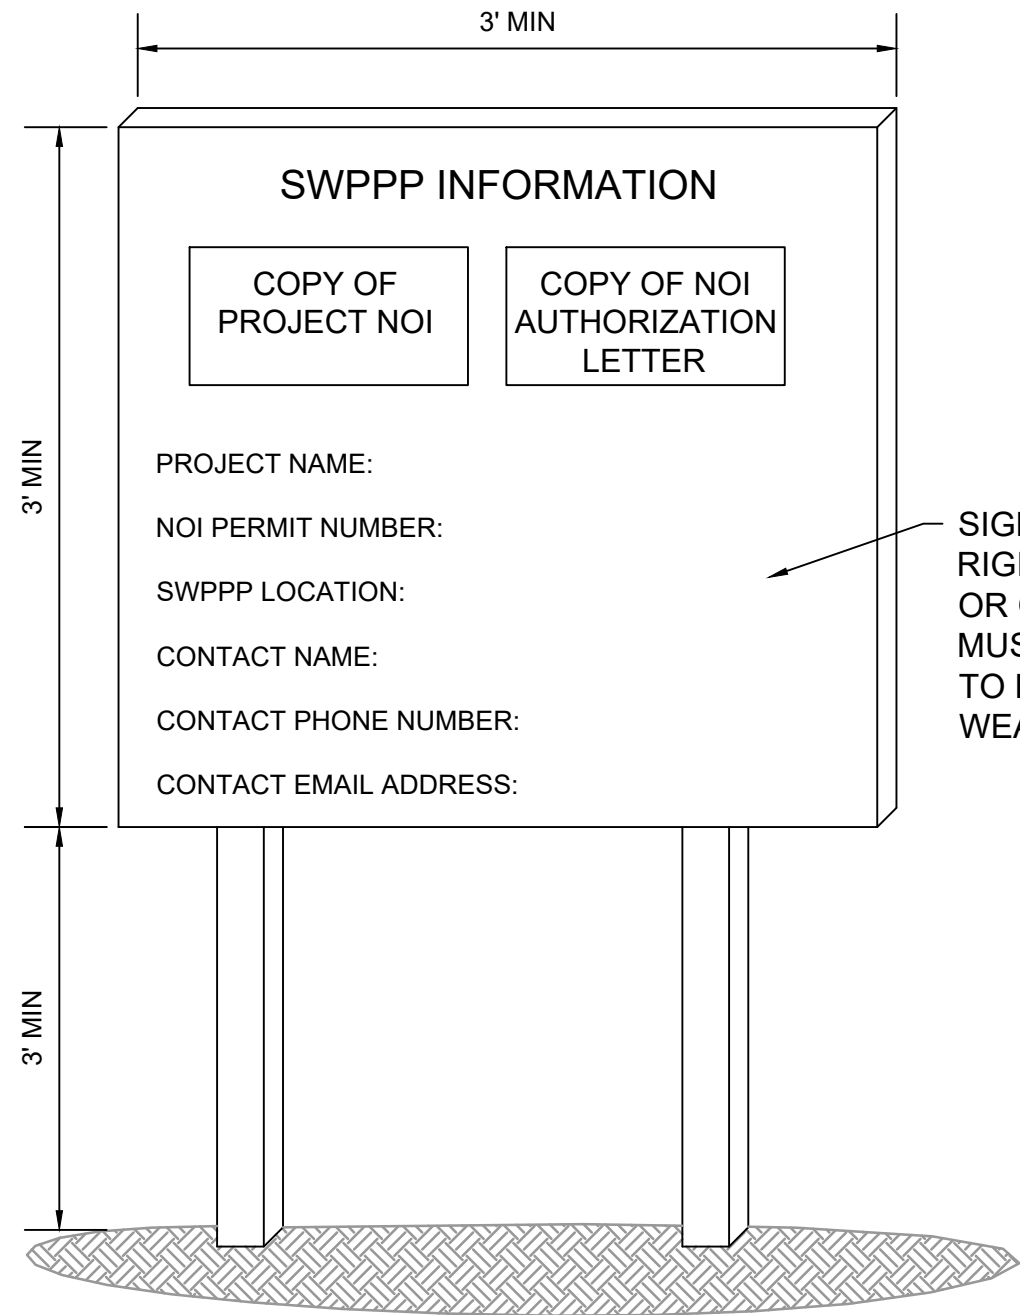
3' MIN

SWPPP INFORMATION

COPY OF PROJECT NOI

COPY OF NOI AUTHORIZATION LETTER

PROJECT NAME:

NOI PERMIT NUMBER:

SWPPP LOCATION:

CONTACT NAME:

CONTACT PHONE NUMBER:

CONTACT EMAIL ADDRESS:

3' MIN

3' MIN

SIG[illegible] RIG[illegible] OR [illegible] MUS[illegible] TO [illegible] WEA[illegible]